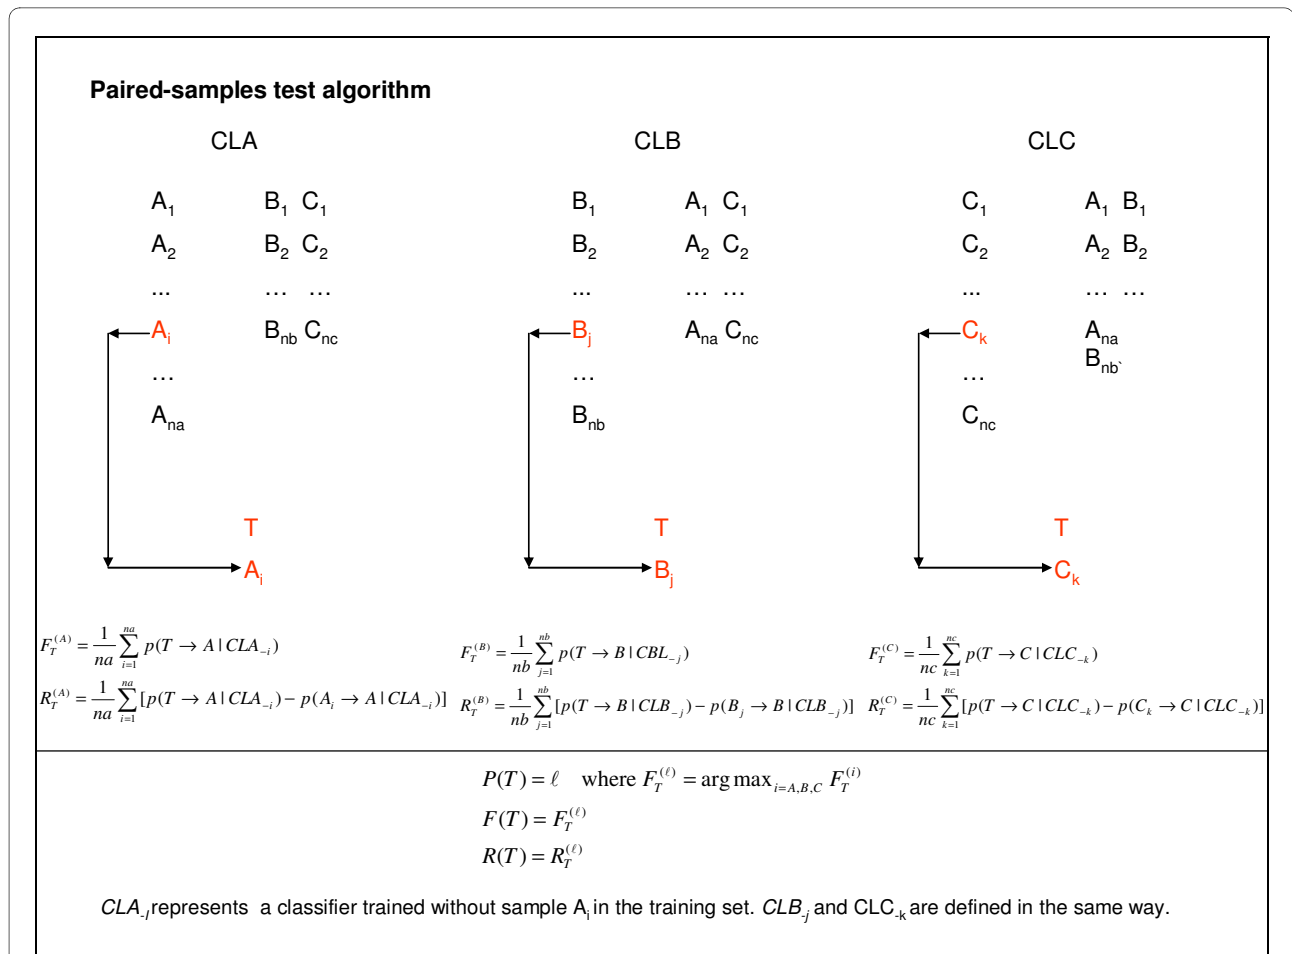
Paired-samples test algorithm

CLA

$A_1$ $B_1$ $C_1$

$A_2$ $B_2$ $C_2$

... ... ...

$A_i$ $B_{nb}$ $C_{nc}$

...

$A_{na}$

T

$A_i$

CLB

$B_1$ $A_1$ $C_1$

$B_2$ $A_2$ $C_2$

... ... ...

$B_j$ $A_{na}$ $C_{nc}$

...

$B_{nb}$

T

$B_j$

CLC

$C_1$ $A_1$ $B_1$

$C_2$ $A_2$ $B_2$

... ... ...

$C_k$ $A_{na}$ $B_{nb`}$

...

$C_{nc}$

T

$C_k$

$F_T^{(A)} = \frac{1}{na}\sum_{i=1}^{na} p(T \to A \mid CLA_{-i})$

$R_T^{(A)} = \frac{1}{na}\sum_{i=1}^{na} [p(T \to A \mid CLA_{-i}) - p(A_i \to A \mid CLA_{-i})]$

$F_T^{(B)} = \frac{1}{nb}\sum_{j=1}^{nb} p(T \to B \mid CBL_{-j})$

$R_T^{(B)} = \frac{1}{nb}\sum_{j=1}^{nb} [p(T \to B \mid CLB_{-j}) - p(B_j \to B \mid CLB_{-j})]$

$F_T^{(C)} = \frac{1}{nc}\sum_{k=1}^{nc} p(T \to C \mid CLC_{-k})$

$R_T^{(C)} = \frac{1}{nc}\sum_{k=1}^{nc} [p(T \to C \mid CLC_{-k}) - p(C_k \to C \mid CLC_{-k})]$

$P(T) = \ell$ where $F_T^{(\ell)} = \arg\max_{i=A,B,C} F_T^{(i)}$

$F(T) = F_T^{(\ell)}$

$R(T) = R_T^{(\ell)}$

$CLA_{-i}$ represents a classifier trained without sample $A_i$ in the training set. $CLB_{-j}$ and $CLC_{-k}$ are defined in the same way.